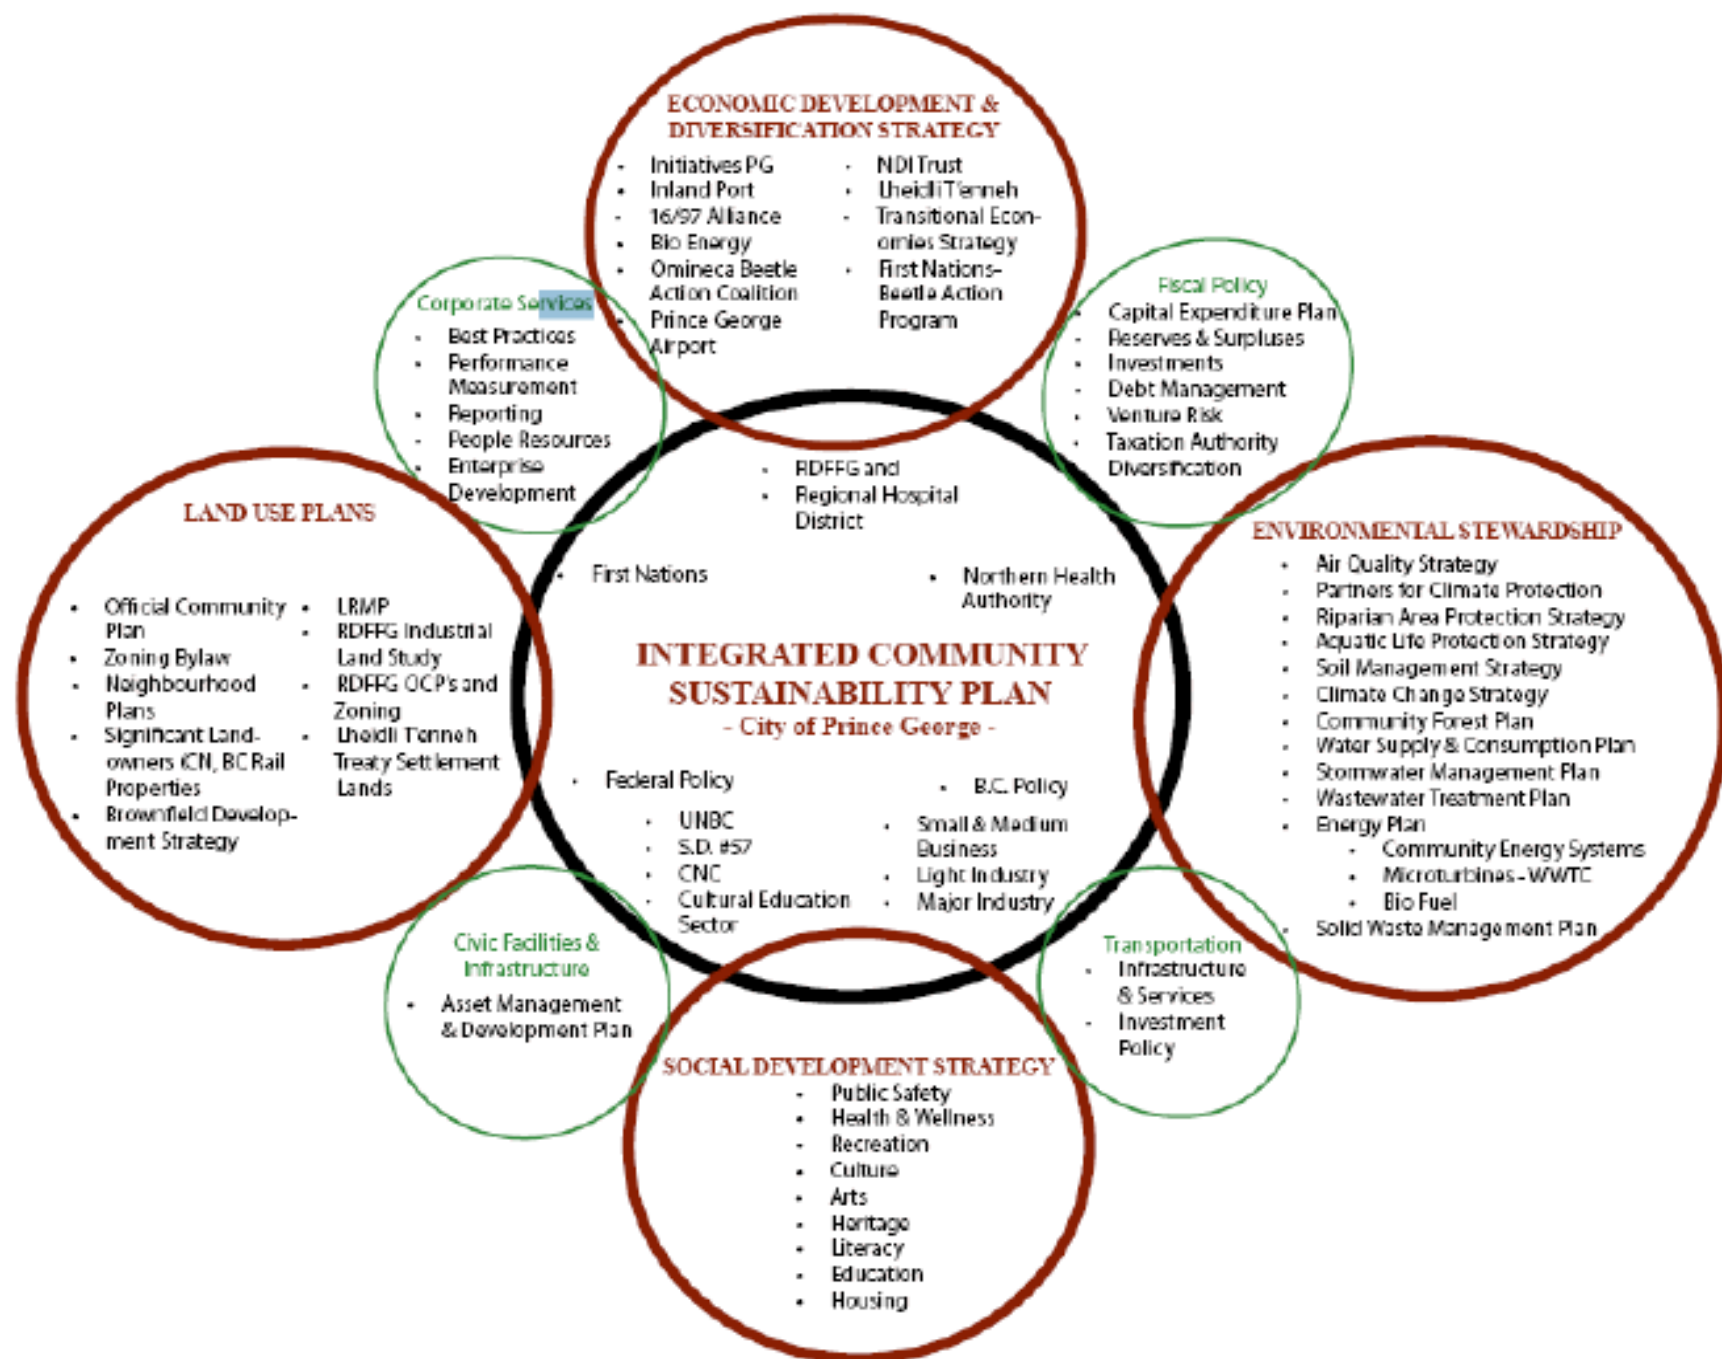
ECONOMIC DEVELOPMENT & DIVERSIFICATION STRATEGY
- Initiatives PG
- Inland Port
- 16/97 Alliance
- Bio Energy
- Omineca Beetle Action Coalition
- Prince George Airport
- NDI Trust
- Lheidli T'enneh
- Transitional Economies Strategy
- First Nations-Beetle Action Program

Corporate Services
- Best Practices
- Performance Measurement
- Reporting
- People Resources
- Enterprise Development

Fiscal Policy
- Capital Expenditure Plan
- Reserves & Surpluses
- Investments
- Debt Management
- Venture Risk
- Taxation Authority Diversification

LAND USE PLANS
- Official Community Plan
- Zoning Bylaw
- Neighbourhood Plans
- Significant Land-owners (CN, BC Rail Properties
- Brownfield Development Strategy
- LRMP
- RDFFG Industrial Land Study
- RDFFG OCP's and Zoning
- Lheidli T'enneh Treaty Settlement Lands

- RDFFG and
- Regional Hospital District
- First Nations
- Northern Health Authority

INTEGRATED COMMUNITY SUSTAINABILITY PLAN
- City of Prince George -

- Federal Policy
- UNBC
- S.D. #57
- CNC
- Cultural Education Sector
- B.C. Policy
- Small & Medium Business
- Light Industry
- Major Industry

ENVIRONMENTAL STEWARDSHIP
- Air Quality Strategy
- Partners for Climate Protection
- Riparian Area Protection Strategy
- Aquatic Life Protection Strategy
- Soil Management Strategy
- Climate Change Strategy
- Community Forest Plan
- Water Supply & Consumption Plan
- Stormwater Management Plan
- Wastewater Treatment Plan
- Energy Plan
  - Community Energy Systems
  - Microturbines - WWTC
  - Bio Fuel
- Solid Waste Management Plan

Civic Facilities & Infrastructure
- Asset Management & Development Plan

Transportation
- Infrastructure & Services
- Investment Policy

SOCIAL DEVELOPMENT STRATEGY
- Public Safety
- Health & Wellness
- Recreation
- Culture
- Arts
- Heritage
- Literacy
- Education
- Housing